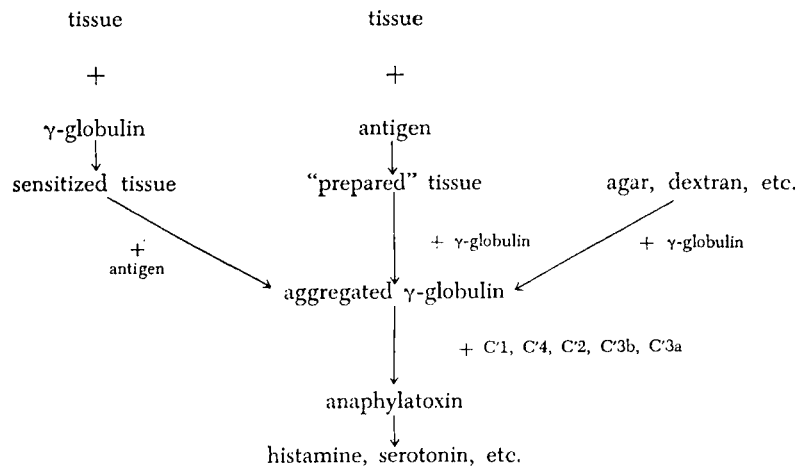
tissue

+

γ-globulin

sensitized tissue

+
antigen

tissue

+

antigen

"prepared" tissue

+ γ-globulin

agar, dextran, etc.

+ γ-globulin

aggregated γ-globulin

+ C'1, C'4, C'2, C'3b, C'3a

anaphylatoxin

histamine, serotonin, etc.